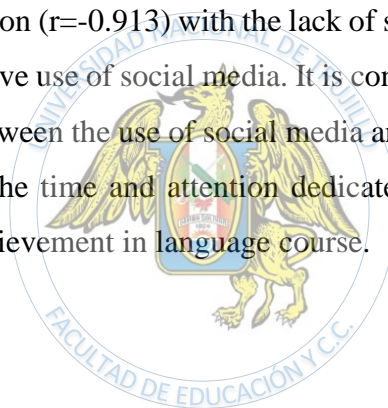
on (r=-0.913) with the lack of s
ve use of social media. It is con
ween the use of social media an
he time and attention dedicate
ievement in language course.

UNIVERSIDAD NACIONAL DE TRUJILLO
FACULTAD DE EDUCACIÓN Y C.C.